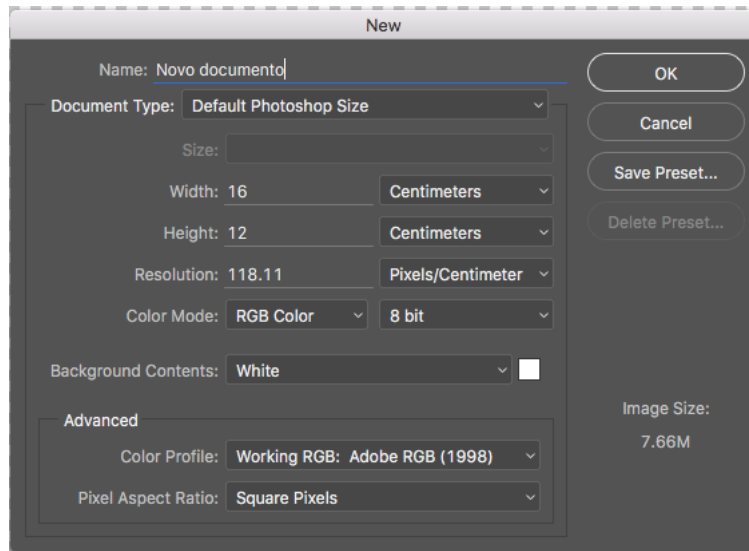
New

Name: Novo documento

Document Type: Default Photoshop Size

Size:

Width: 16 Centimeters

Height: 12 Centimeters

Resolution: 118.11 Pixels/Centimeter

Color Mode: RGB Color 8 bit

Background Contents: White

Advanced

Color Profile: Working RGB: Adobe RGB (1998)

Pixel Aspect Ratio: Square Pixels

OK

Cancel

Save Preset...

Delete Preset...

Image Size:

7.66M